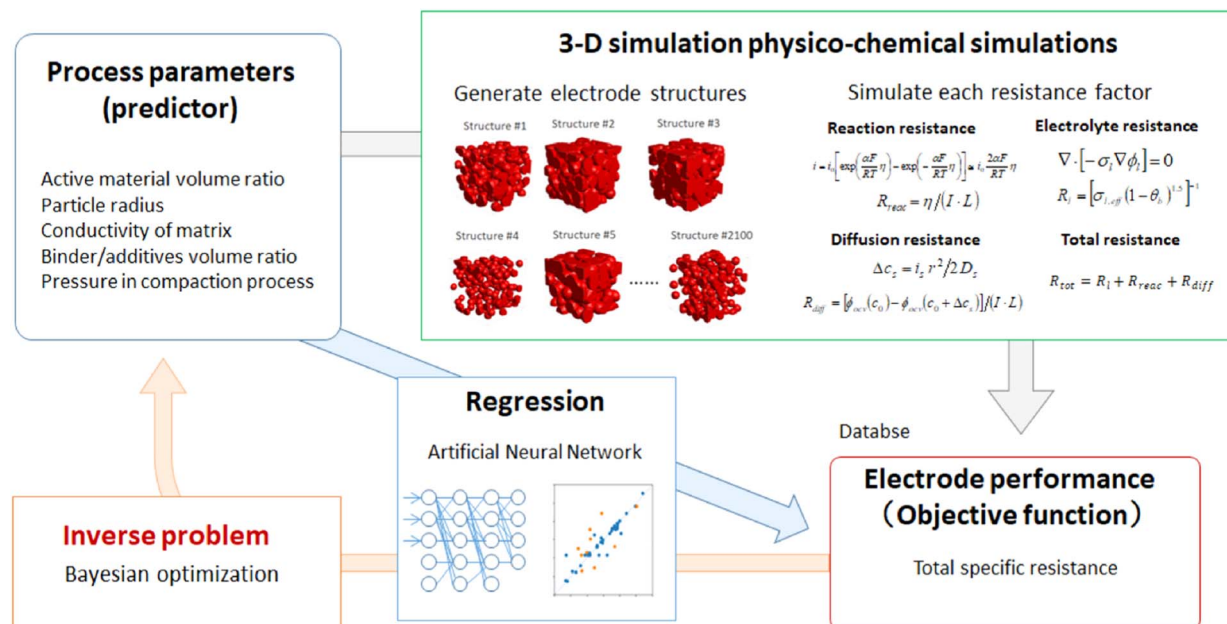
Process parameters (predictor)

Active material volume ratio
Particle radius
Conductivity of matrix
Binder/additives volume ratio
Pressure in compaction process

3-D simulation physico-chemical simulations

Generate electrode structures

Structure #1 Structure #2 Structure #3

Structure #4 Structure #5 ...... Structure #2100

Simulate each resistance factor

Reaction resistance

$i = i_0\left[\exp\left(\frac{\alpha F}{RT}\eta\right) - \exp\left(-\frac{\alpha F}{RT}\eta\right)\right] \approx i_0 \frac{2\alpha F}{RT}\eta$

$R_{reac} = \eta / (I \cdot L)$

Electrolyte resistance

$\nabla \cdot \left[-\sigma_l \nabla \phi_l\right] = 0$

$R_l = \left[\sigma_{l,eff}(1-\theta_b)^{1.5}\right]^{-1}$

Diffusion resistance

$\Delta c_s = i_s r^2 / 2D_s$

$R_{diff} = \left[\phi_{ocv}(c_0) - \phi_{ocv}(c_0 + \Delta c_s)\right] / (I \cdot L)$

Total resistance

$R_{tot} = R_l + R_{reac} + R_{diff}$

Regression

Artificial Neural Network

Databse

Electrode performance
(Objective function)

Total specific resistance

Inverse problem
Bayesian optimization